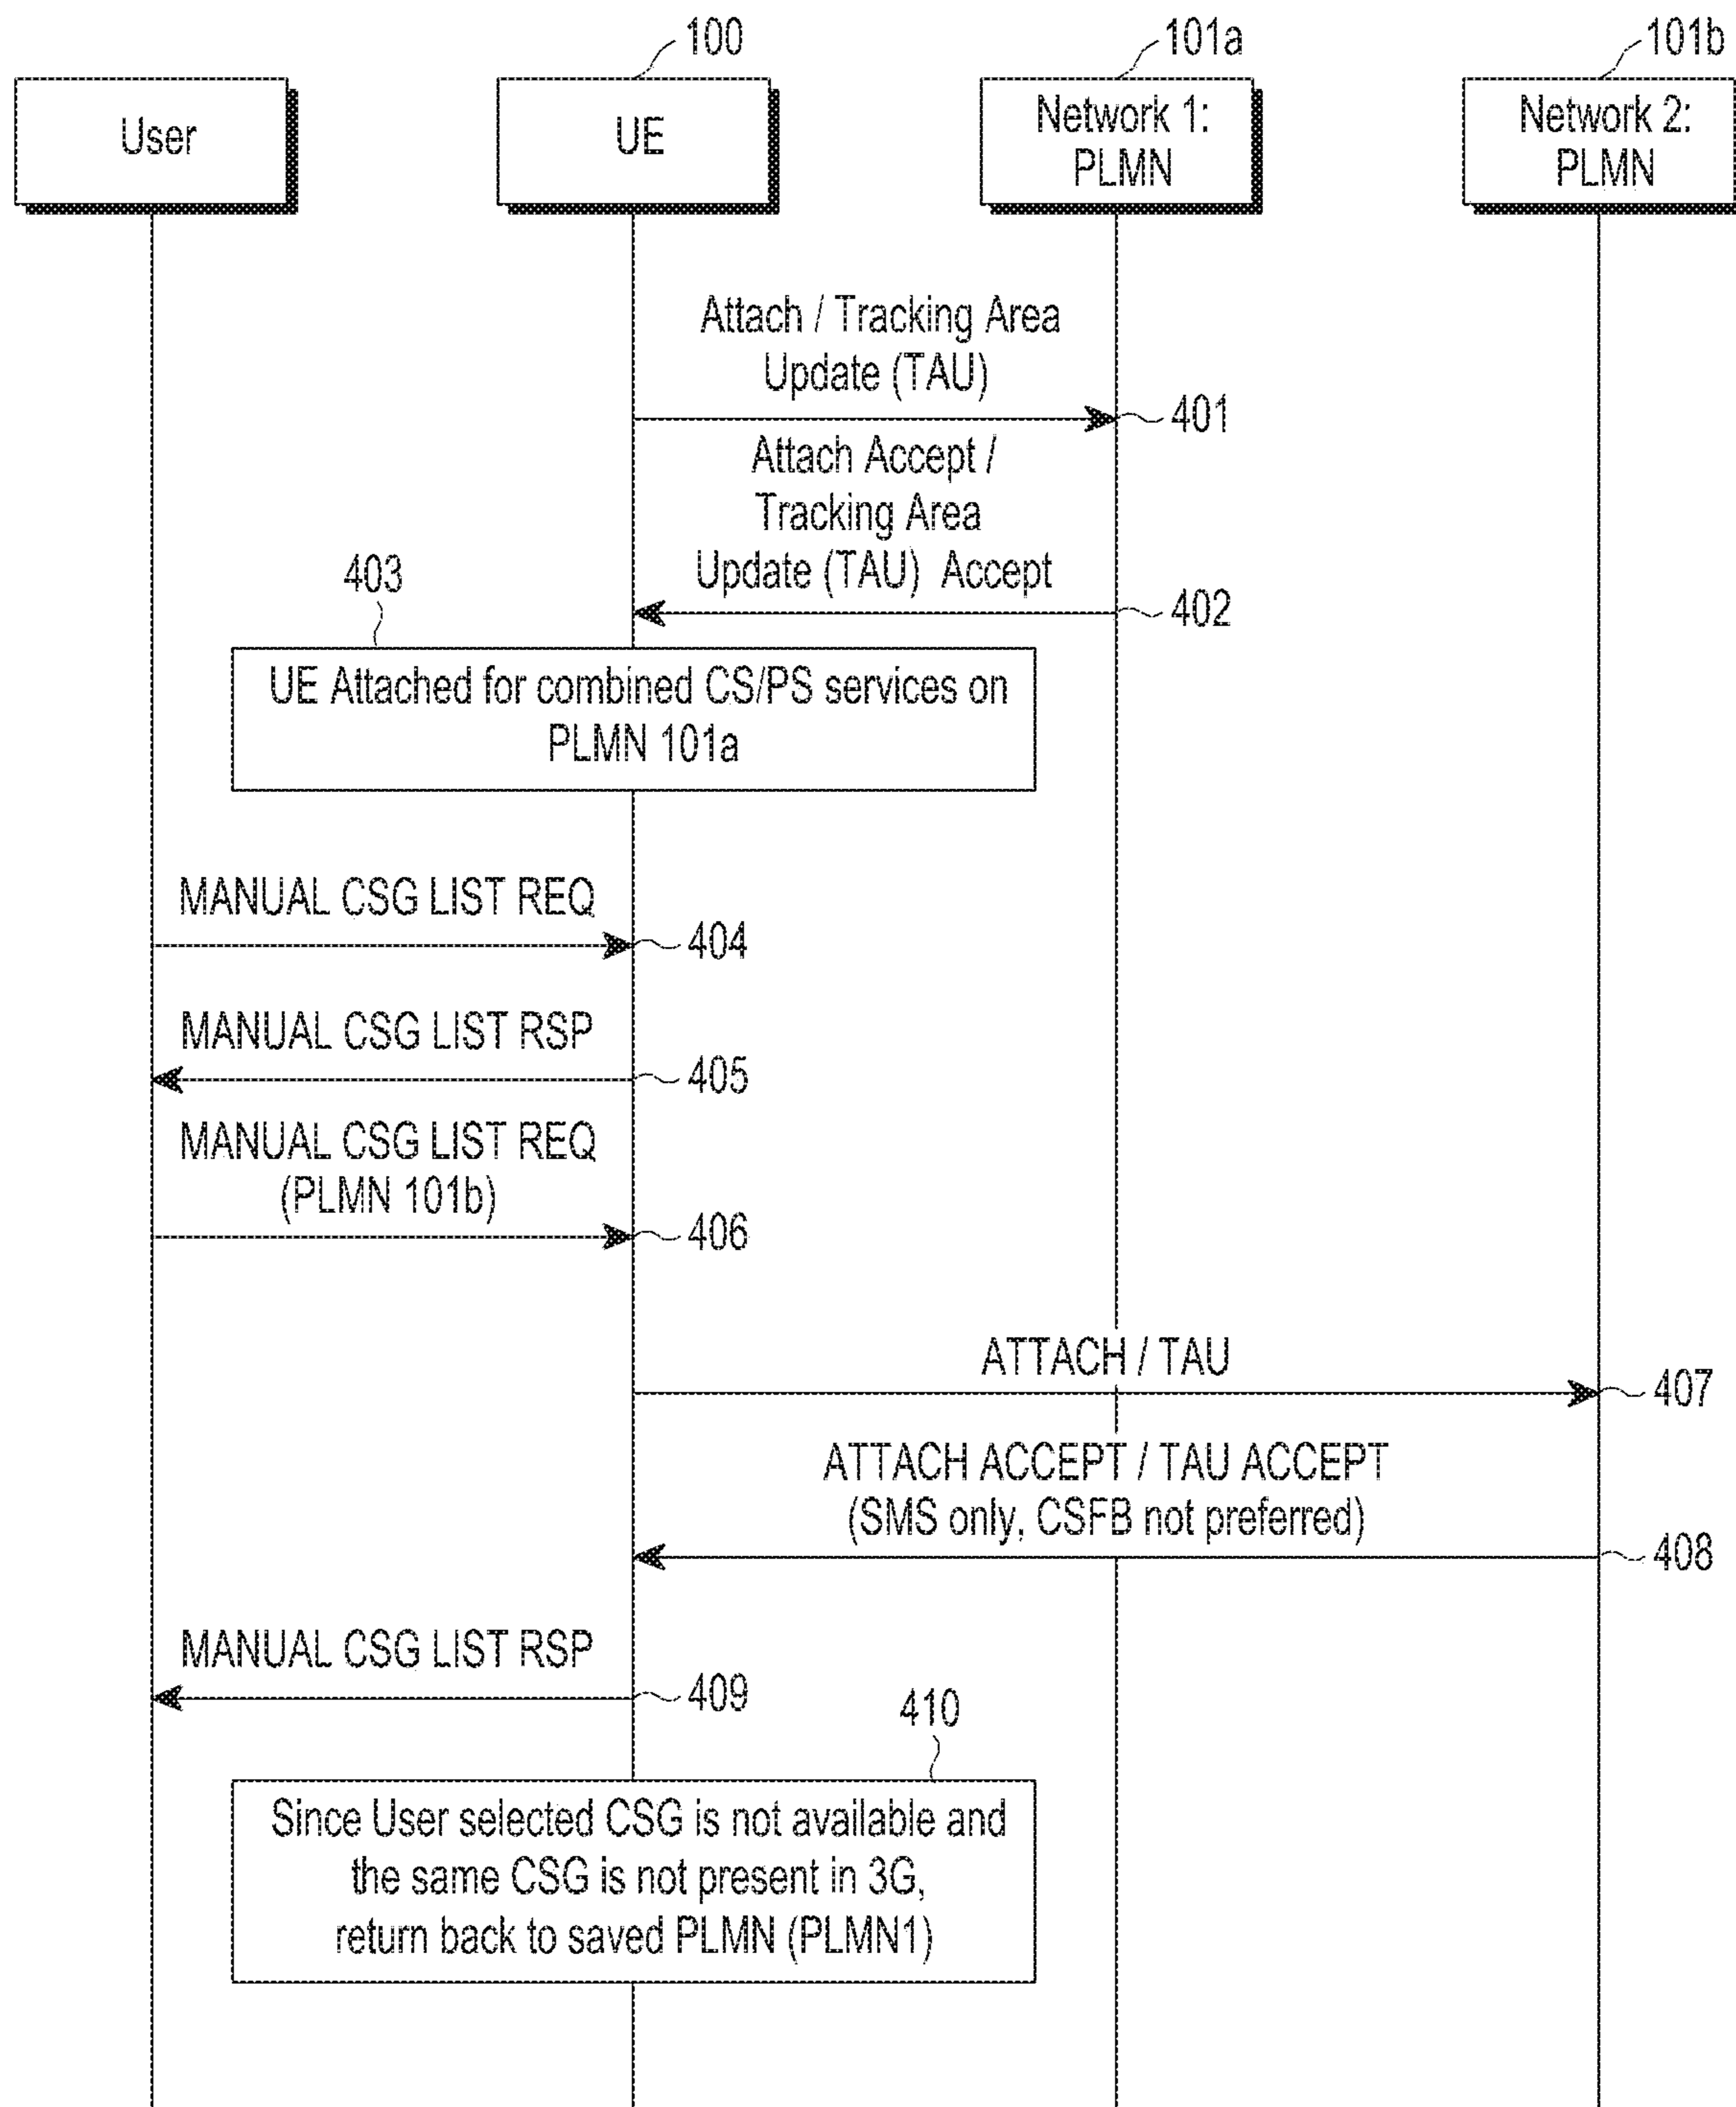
100

101a

101b

User

UE

Network 1: PLMN

Network 2: PLMN

Attach / Tracking Area Update (TAU)

401

Attach Accept / Tracking Area Update (TAU) Accept

402

403

UE Attached for combined CS/PS services on PLMN 101a

MANUAL CSG LIST REQ

404

MANUAL CSG LIST RSP

405

MANUAL CSG LIST REQ (PLMN 101b)

406

ATTACH / TAU

407

ATTACH ACCEPT / TAU ACCEPT (SMS only, CSFB not preferred)

408

MANUAL CSG LIST RSP

409

410

Since User selected CSG is not available and the same CSG is not present in 3G, return back to saved PLMN (PLMN1)